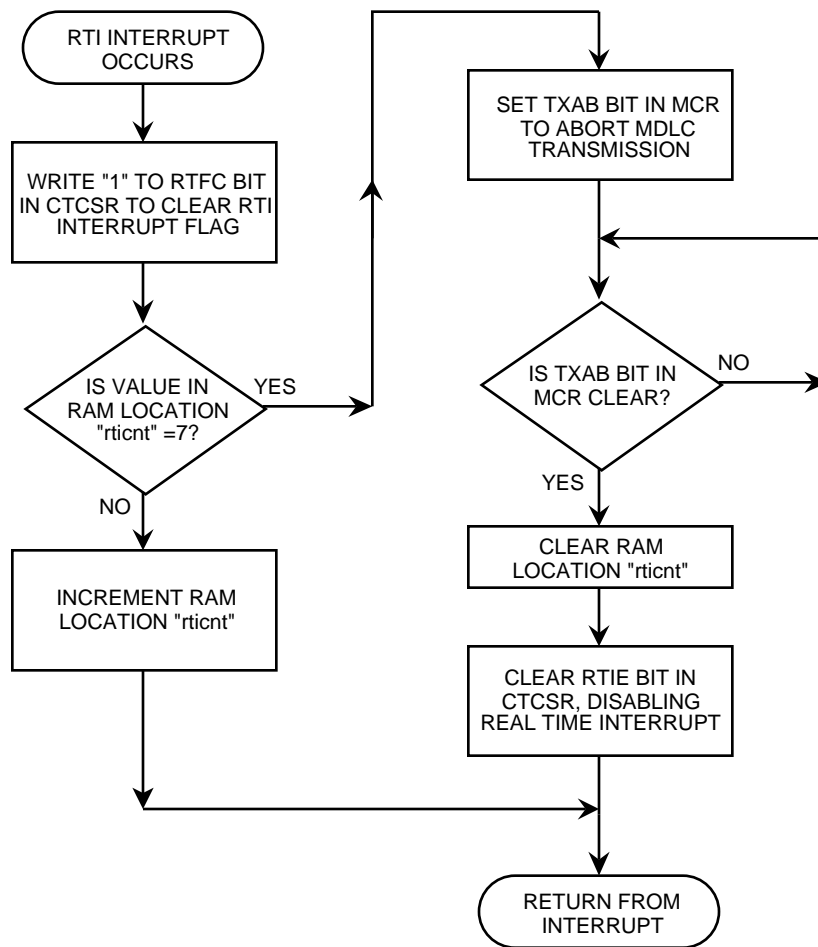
RTI INTERRUPT OCCURS

WRITE "1" TO RTFC BIT IN CTCSR TO CLEAR RTI INTERRUPT FLAG

IS VALUE IN RAM LOCATION "rticnt" =7?

YES

NO

INCREMENT RAM LOCATION "rticnt"

SET TXAB BIT IN MCR TO ABORT MDLC TRANSMISSION

IS TXAB BIT IN MCR CLEAR?

NO

YES

CLEAR RAM LOCATION "rticnt"

CLEAR RTIE BIT IN CTCSR, DISABLING REAL TIME INTERRUPT

RETURN FROM INTERRUPT